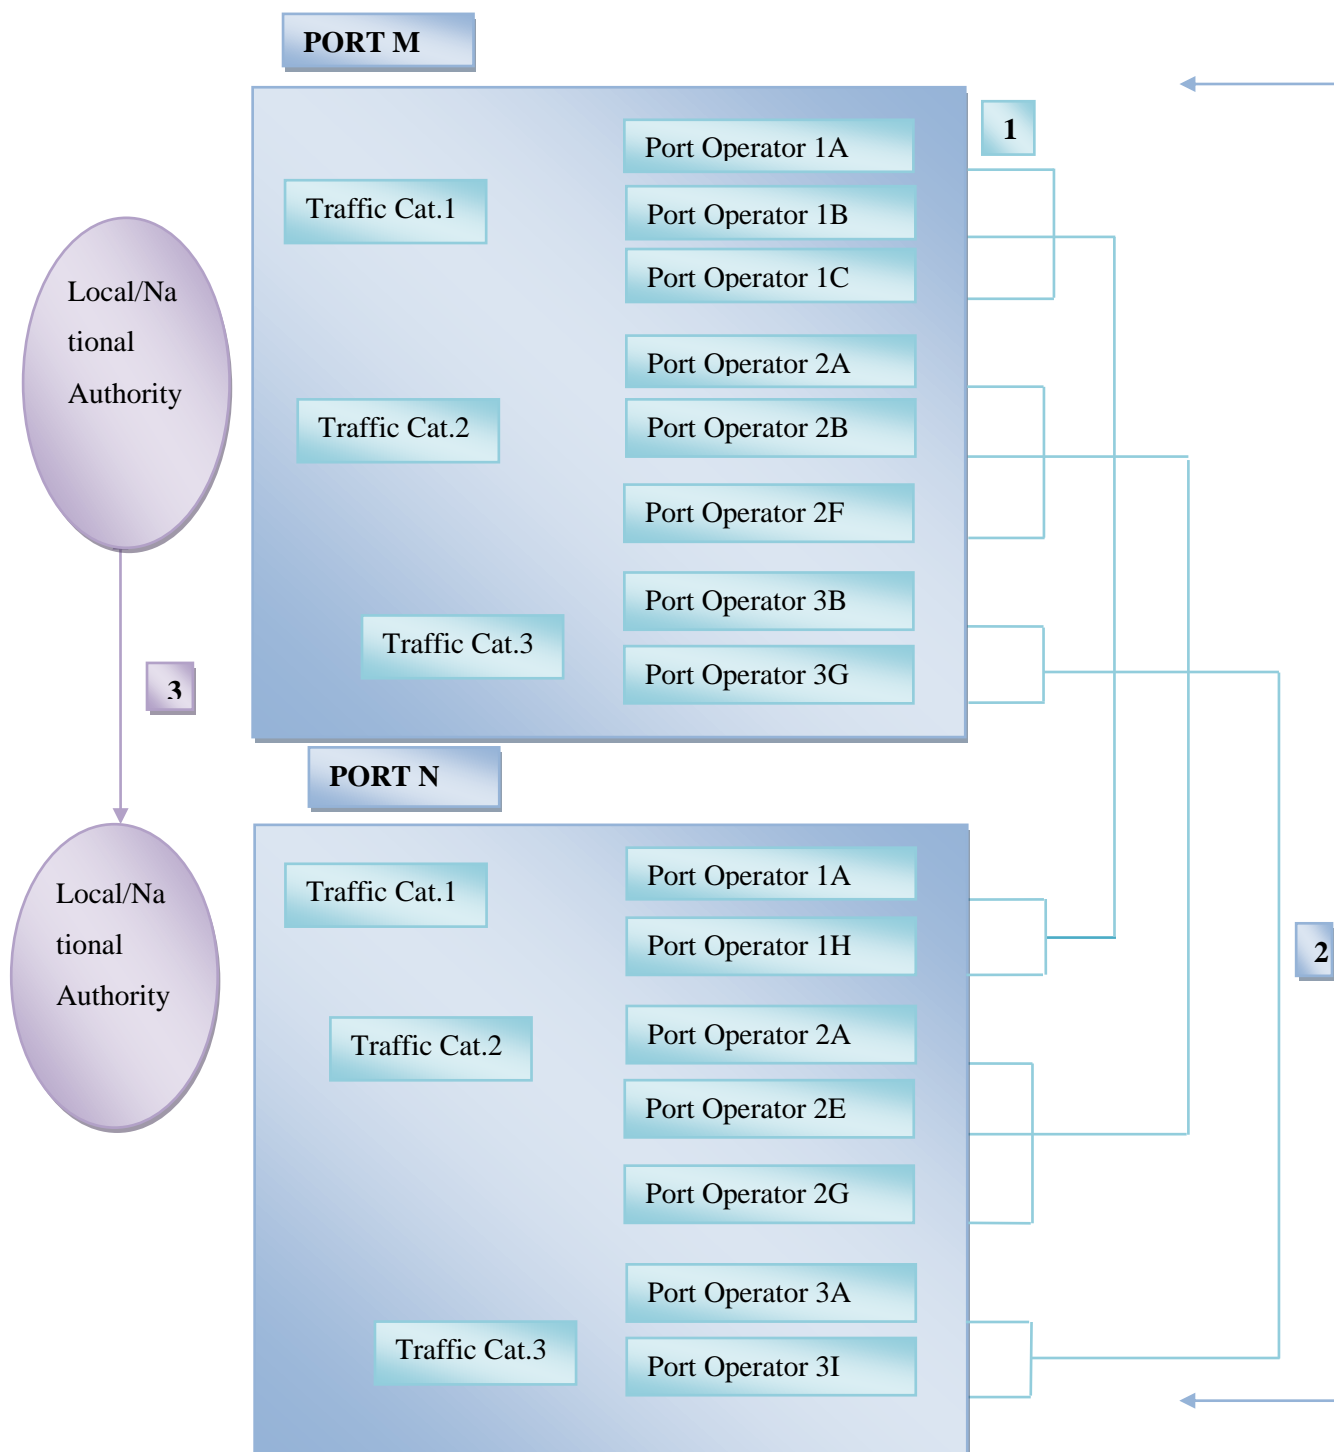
PORT M

1

Traffic Cat.1

Port Operator 1A

Port Operator 1B

Port Operator 1C

Local/National Authority

Traffic Cat.2

Port Operator 2A

Port Operator 2B

Port Operator 2F

Traffic Cat.3

Port Operator 3B

Port Operator 3G

3

PORT N

Local/National Authority

Traffic Cat.1

Port Operator 1A

Port Operator 1H

2

Traffic Cat.2

Port Operator 2A

Port Operator 2E

Port Operator 2G

Traffic Cat.3

Port Operator 3A

Port Operator 3I